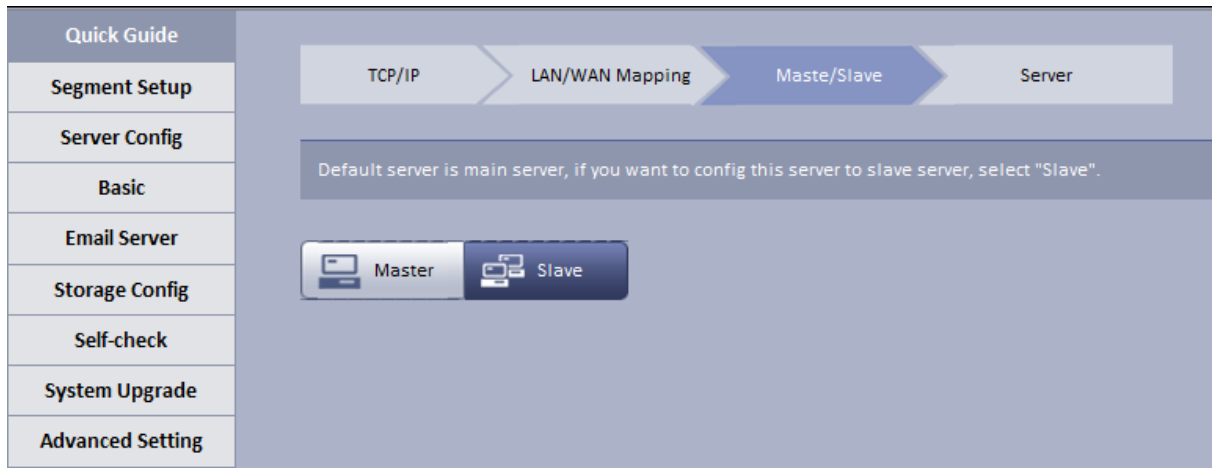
Quick Guide
Segment Setup
Server Config
Basic
Email Server
Storage Config
Self-check
System Upgrade
Advanced Setting

TCP/IP
LAN/WAN Mapping
Maste/Slave
Server

Default server is main server, if you want to config this server to slave server, select "Slave".

Master
Slave